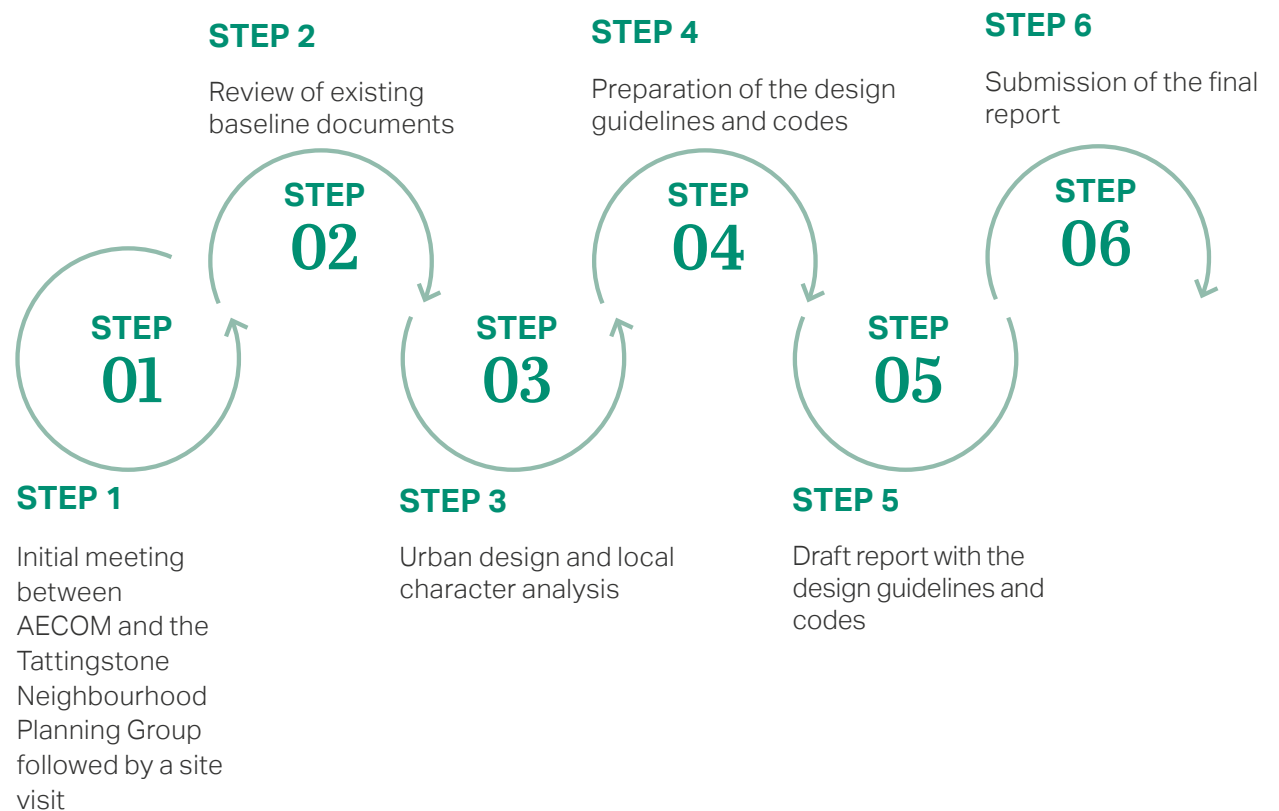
STEP 2

Review of existing baseline documents

STEP 4

Preparation of the design guidelines and codes

STEP 6

Submission of the final report

STEP 02

STEP 04

STEP 06

STEP 01

STEP 03

STEP 05

STEP 1

Initial meeting between AECOM and the Tattingstone Neighbourhood Planning Group followed by a site visit

STEP 3

Urban design and local character analysis

STEP 5

Draft report with the design guidelines and codes